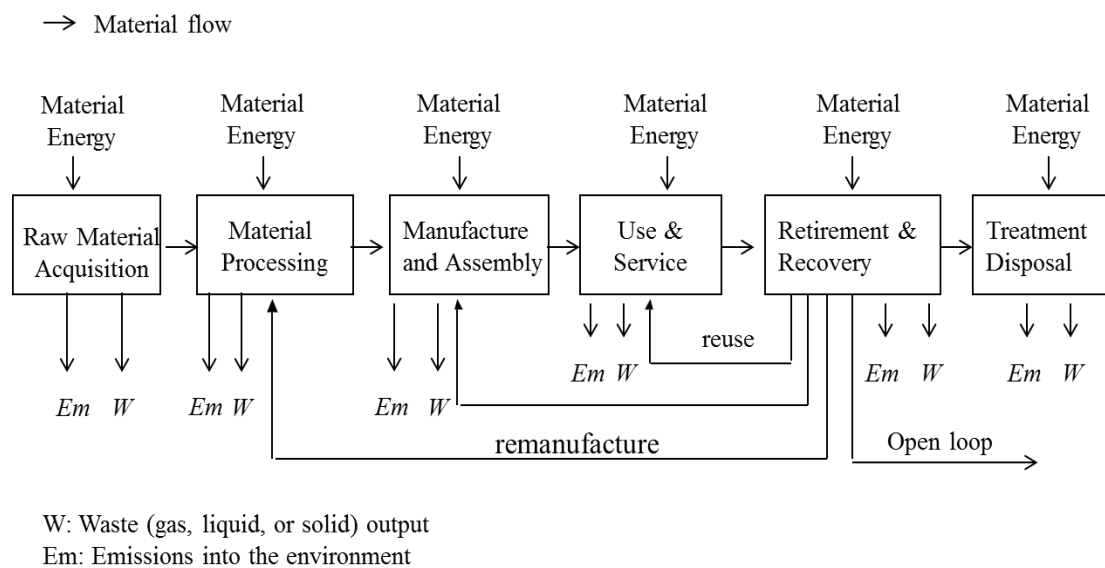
→ Material flow

Material Energy

Material Energy

Material Energy

Material Energy

Material Energy

Material Energy

Raw Material Acquisition

Material Processing

Manufacture and Assembly

Use & Service

Retirement & Recovery

Treatment Disposal

*Em* *W*

*Em* *W*

*Em* *W*

*Em* *W*

reuse

*Em* *W*

*Em* *W*

remanufacture

Open loop

W: Waste (gas, liquid, or solid) output
Em: Emissions into the environment